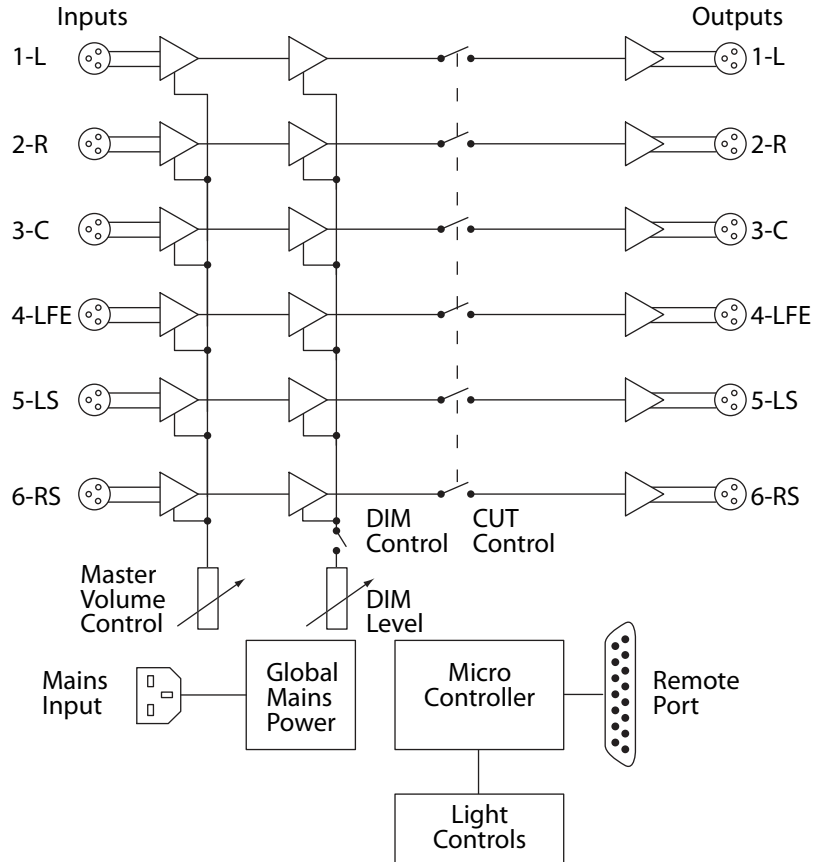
Inputs

Outputs

1-L

1-L

2-R

2-R

3-C

3-C

4-LFE

4-LFE

5-LS

5-LS

6-RS

6-RS

DIM Control

CUT Control

Master Volume Control

DIM Level

Mains Input

Global Mains Power

Micro Controller

Remote Port

Light Controls